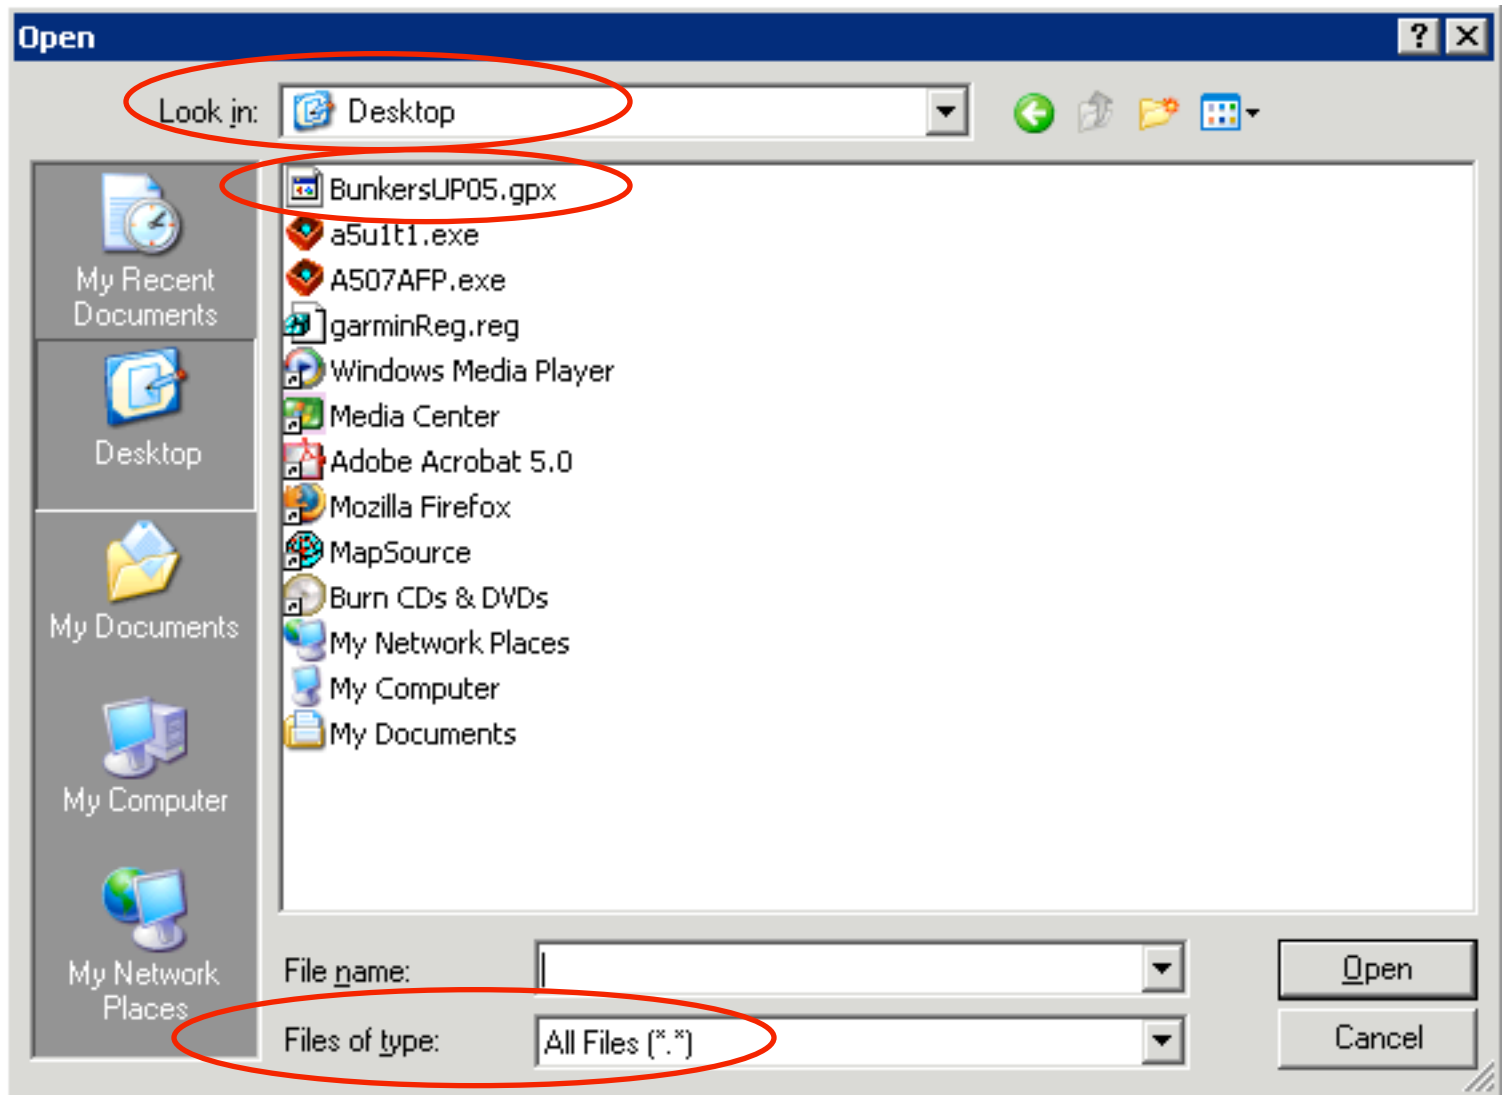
Open

Look in: Desktop

My Recent Documents
Desktop
My Documents
My Computer
My Network Places

BunkersUP05.gpx
a5u1t1.exe
A507AFP.exe
garminReg.reg
Windows Media Player
Media Center
Adobe Acrobat 5.0
Mozilla Firefox
MapSource
Burn CDs & DVDs
My Network Places
My Computer
My Documents

File name:
Files of type: All Files (*.*)

Open
Cancel